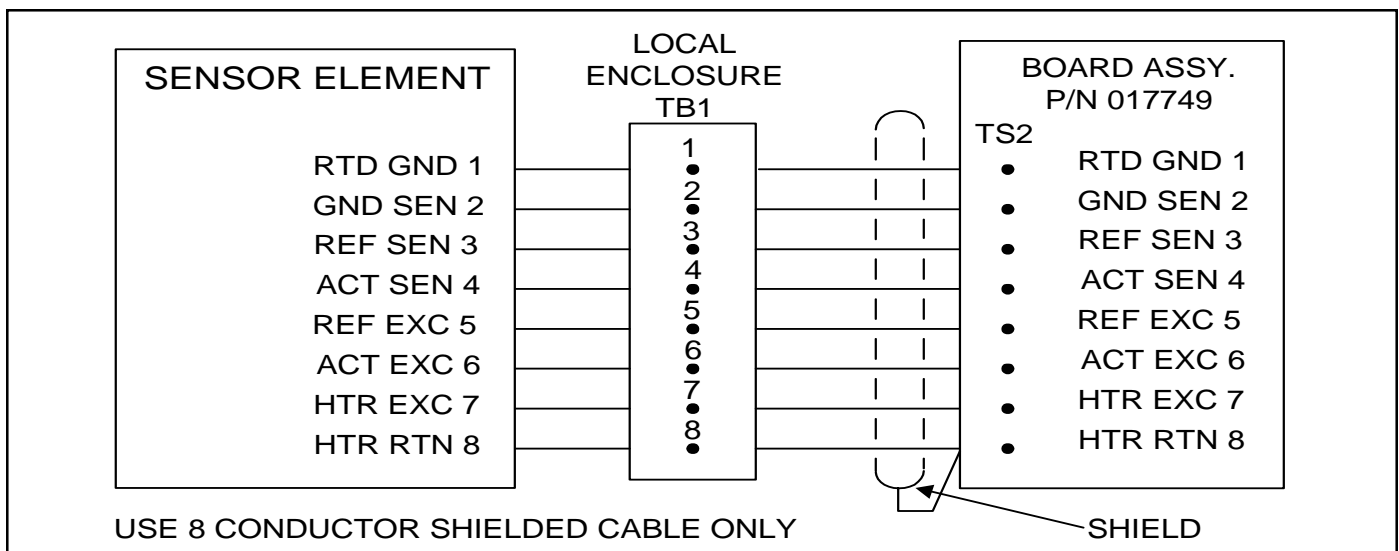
SENSOR ELEMENT

RTD GND 1
GND SEN 2
REF SEN 3
ACT SEN 4
REF EXC 5
ACT EXC 6
HTR EXC 7
HTR RTN 8

LOCAL ENCLOSURE TB1

1
2
3
4
5
6
7
8

BOARD ASSY. P/N 017749

TS2

RTD GND 1
GND SEN 2
REF SEN 3
ACT SEN 4
REF EXC 5
ACT EXC 6
HTR EXC 7
HTR RTN 8

USE 8 CONDUCTOR SHIELDED CABLE ONLY

SHIELD